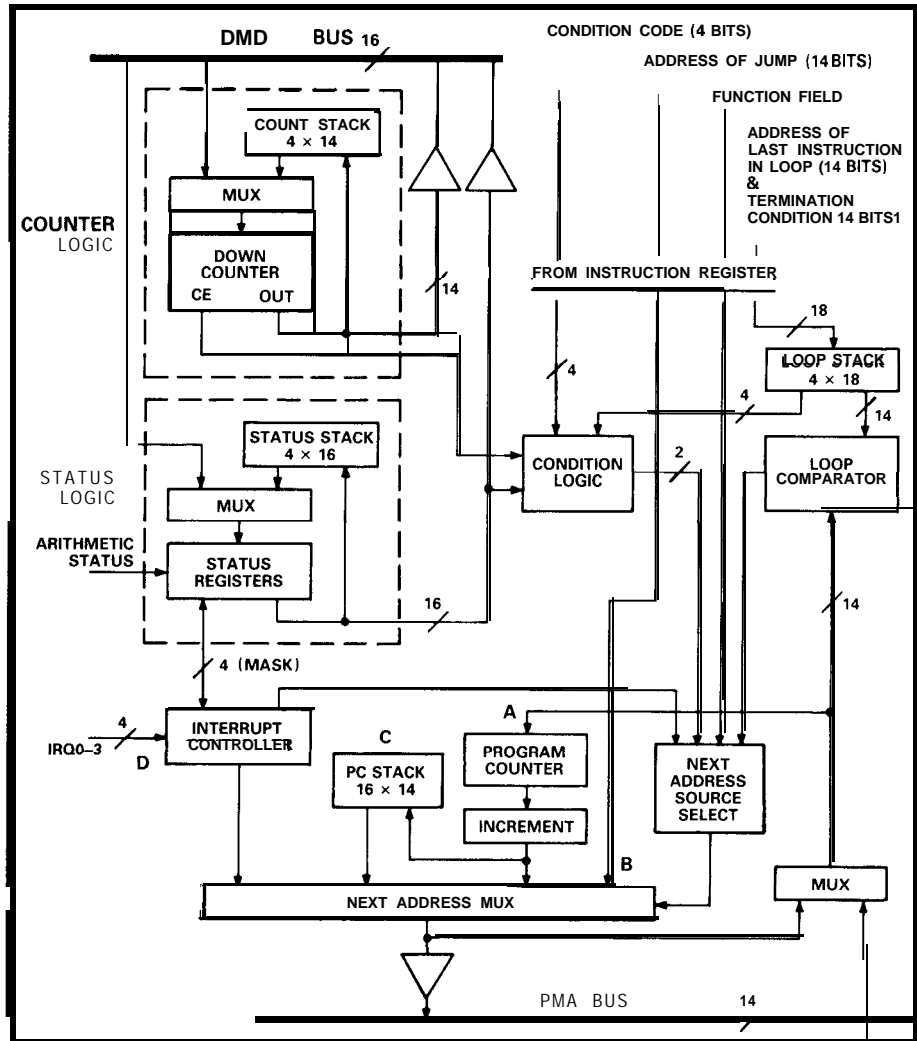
DMD BUS 16

CONDITION CODE (4 BITS)

ADDRESS OF JUMP (14 BITS)

FUNCTION FIELD

ADDRESS OF LAST INSTRUCTION IN LOOP (14 BITS) & TERMINATION CONDITION 14 BITS1

COUNT STACK 4 × 14

MUX

COUNTER LOGIC

DOWN COUNTER

CE

OUT

14

FROM INSTRUCTION REGISTER

18

LOOP STACK 4 × 18

4

4

14

STATUS STACK 4 × 16

CONDITION LOGIC

2

LOOP COMPARATOR

STATUS LOGIC

MUX

ARITHMETIC STATUS

STATUS REGISTERS

16

14

4 (MASK)

A

4

IRQ0–3

INTERRUPT CONTROLLER

D

C

PROGRAM COUNTER

NEXT ADDRESS SOURCE SELECT

PC STACK 16 × 14

INCREMENT

B

NEXT ADDRESS MUX

MUX

PMA BUS

14